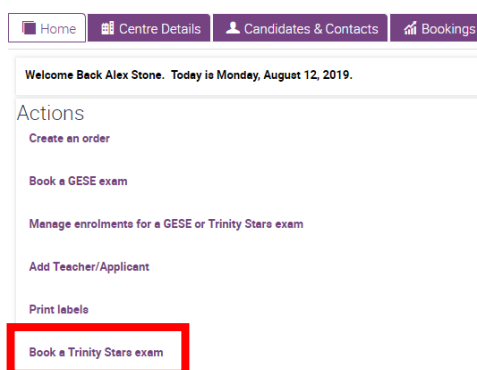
Home | Centre Details | Candidates & Contacts | Bookings

Welcome Back Alex Stone. Today is Monday, August 12, 2019.

Actions

Create an order

Book a GESE exam

Manage enrolments for a GESE or Trinity Stars exam

Add Teacher/Applicant

Print labels

Book a Trinity Stars exam